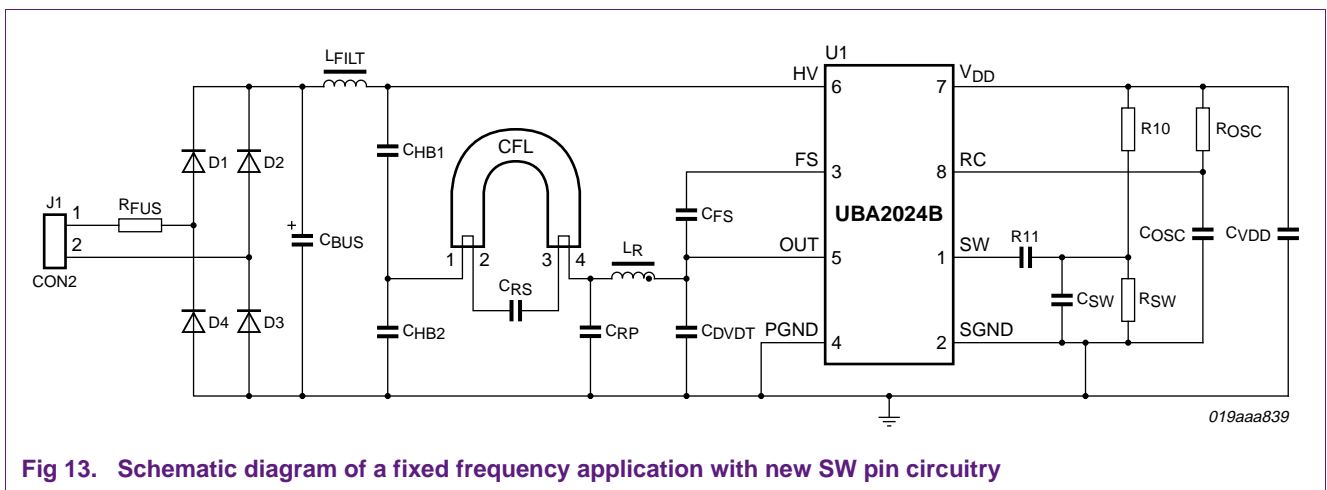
J1
1
2
CON2
RFUS
D1
D2
D4
D3
+
CBUS
LFILT
CHB1
CHB2
CFL
1
2
3
4
CRS
LR
CRP
CFS
CDVDT
U1
HV
6
FS
3
OUT
5
PGND
4
UBA2024B
7
VDD
8
RC
1
SW
2
SGND
R11
CSW
R10
RSW
ROSC
COSC
CVDD
019aaa839

Fig 13. Schematic diagram of a fixed frequency application with new SW pin circuitry